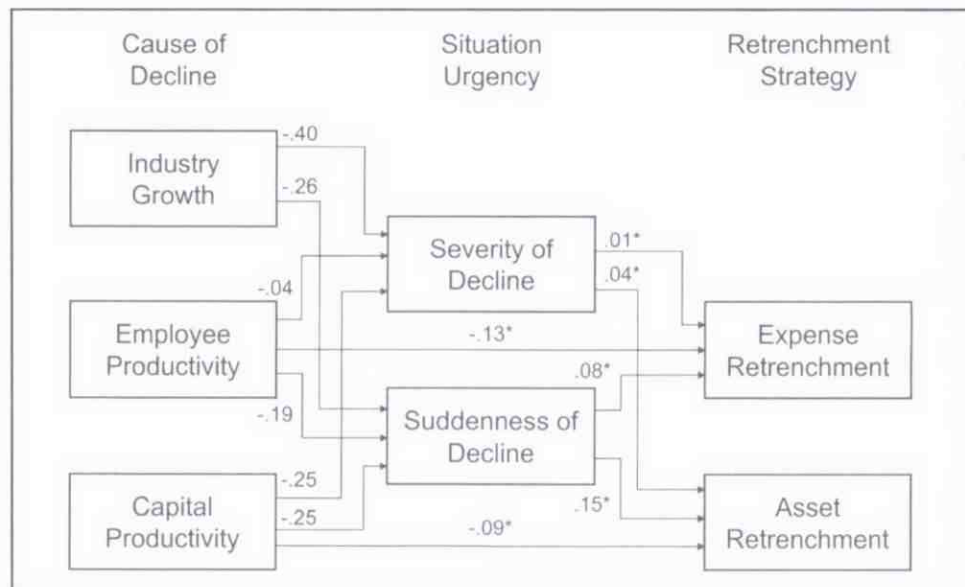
Cause of Decline

Situation Urgency

Retrenchment Strategy

Industry Growth

-.40

-.26

Severity of Decline

.01*

.04*

-.04

Employee Productivity

-.13*

Expense Retrenchment

.08*

-.19

Suddenness of Decline

-.25

Capital Productivity

-.25

.15*

-.09*

Asset Retrenchment